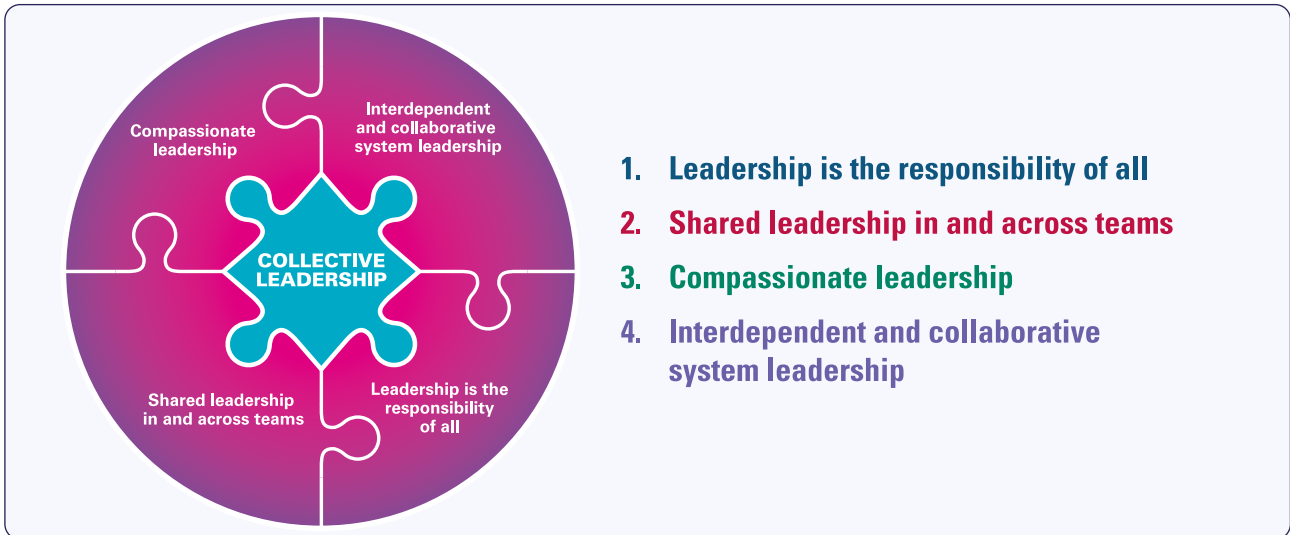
Compassionate leadership

Interdependent and collaborative system leadership

COLLECTIVE LEADERSHIP

Shared leadership in and across teams

Leadership is the responsibility of all

1. Leadership is the responsibility of all

2. Shared leadership in and across teams

3. Compassionate leadership

4. Interdependent and collaborative system leadership